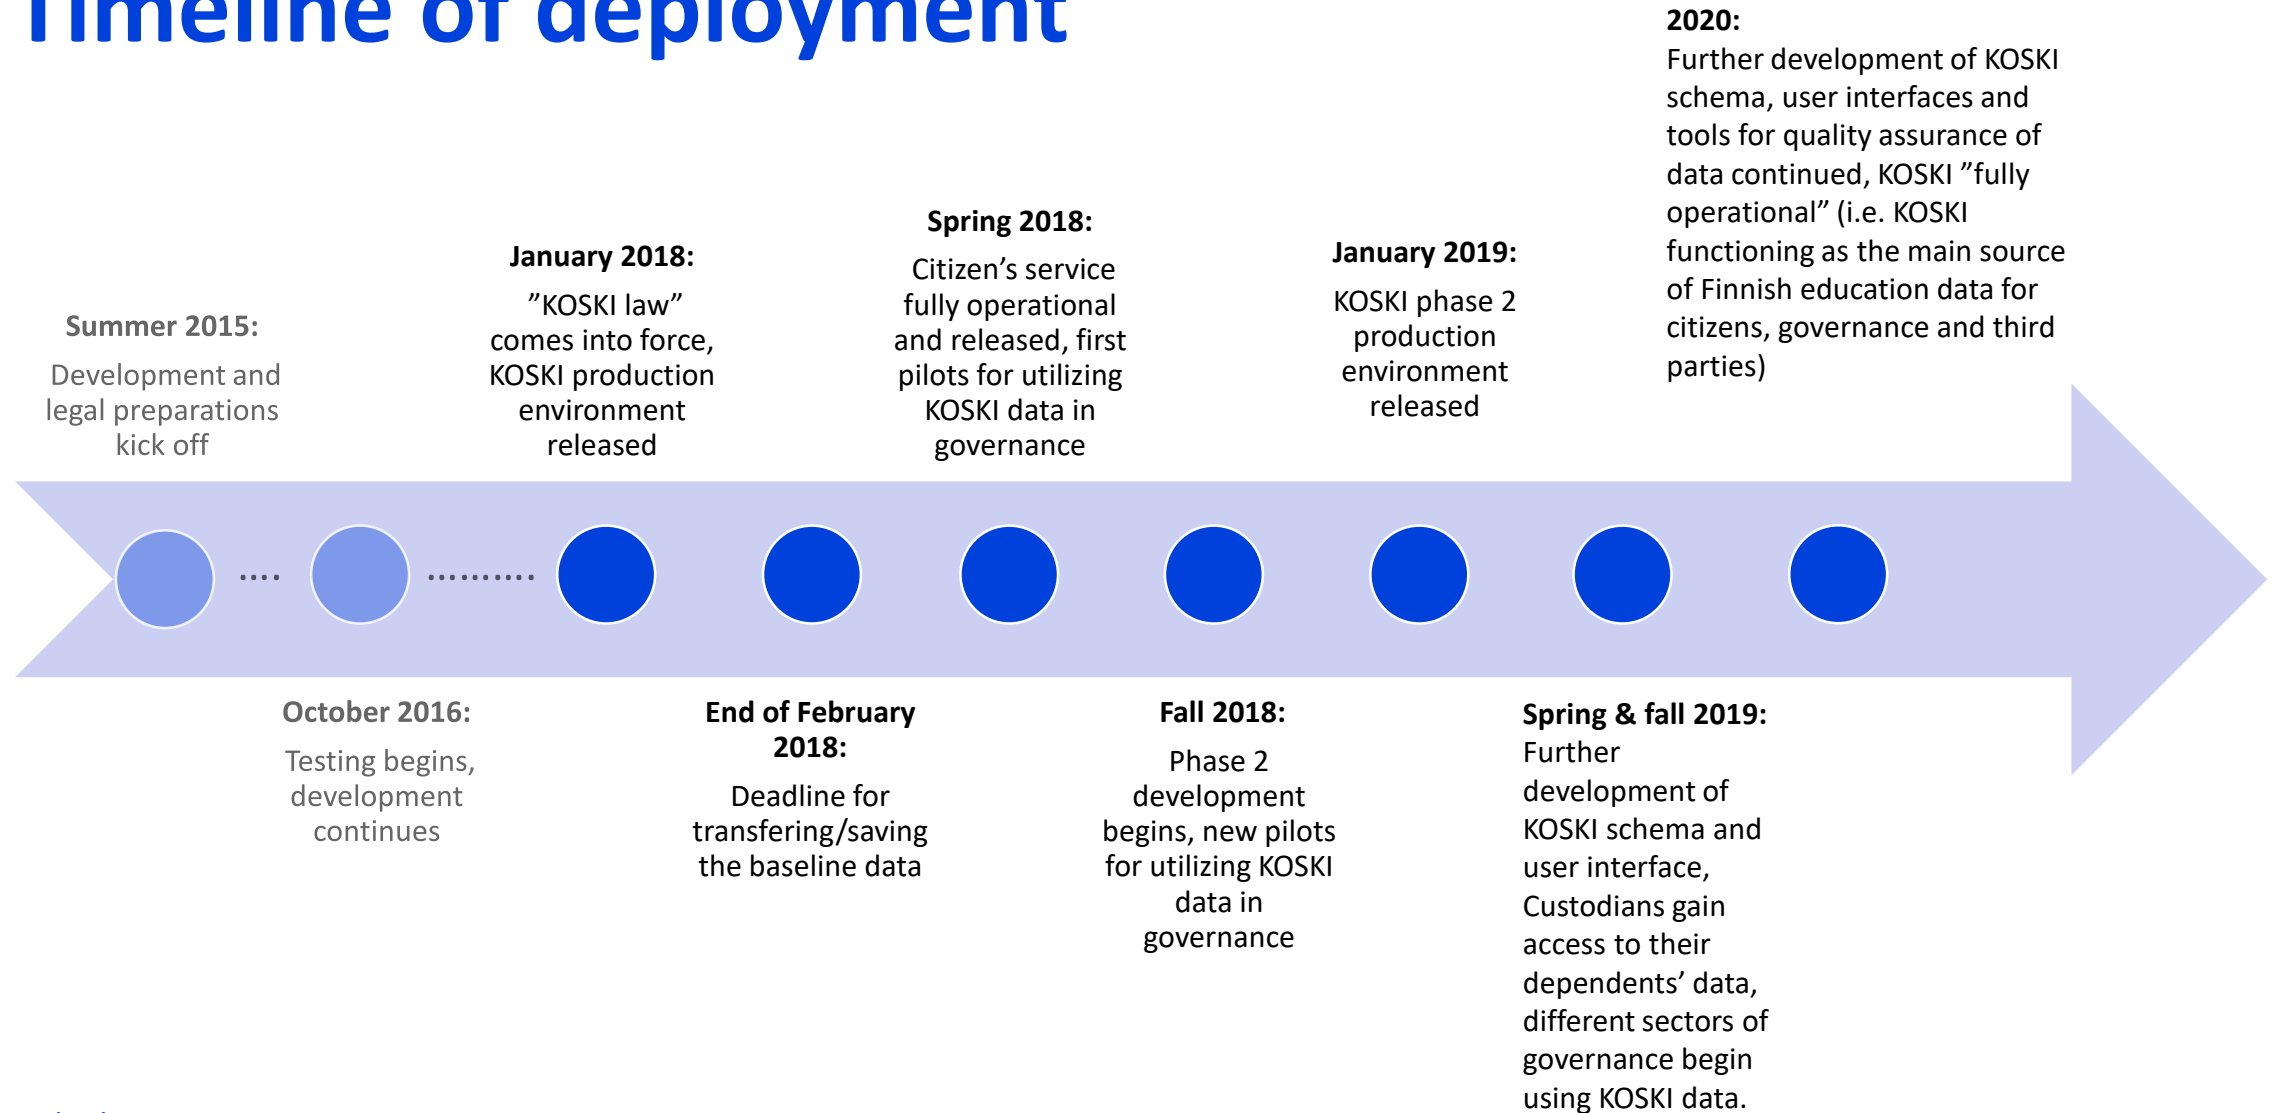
Timeline of deployment

Summer 2015:
Development and legal preparations kick off

October 2016:
Testing begins, development continues

January 2018:
”KOSKI law” comes into force, KOSKI production environment released

End of February 2018:
Deadline for transfering/saving the baseline data

Spring 2018:
Citizen’s service fully operational and released, first pilots for utilizing KOSKI data in governance

Fall 2018:
Phase 2 development begins, new pilots for utilizing KOSKI data in governance

January 2019:
KOSKI phase 2 production environment released

Spring & fall 2019:
Further development of KOSKI schema and user interface, Custodians gain access to their dependents’ data, different sectors of governance begin using KOSKI data.

2020:
Further development of KOSKI schema, user interfaces and tools for quality assurance of data continued, KOSKI ”fully operational” (i.e. KOSKI functioning as the main source of Finnish education data for citizens, governance and third parties)